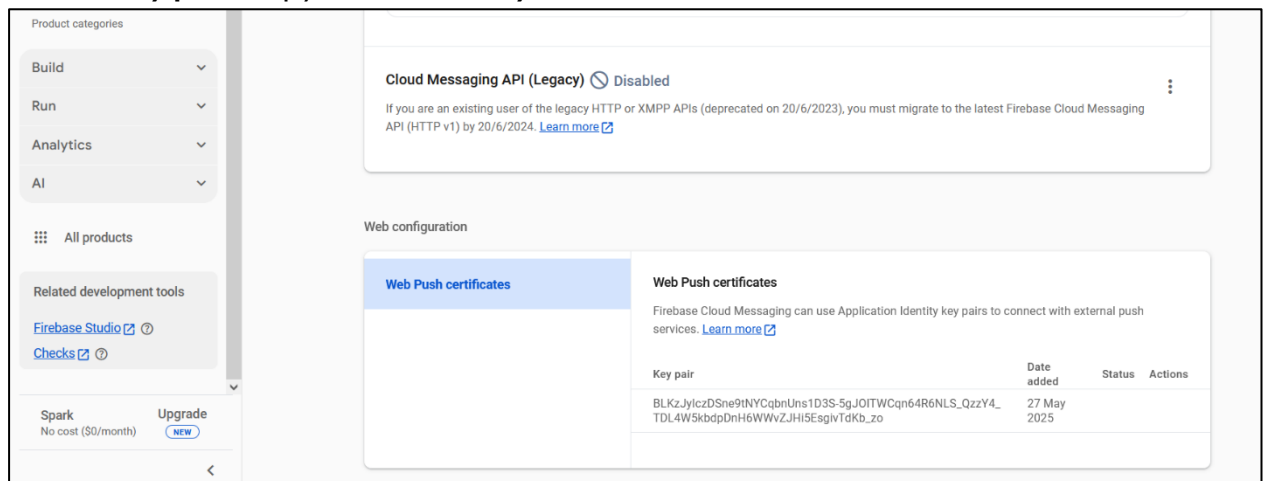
Product categories

Build

Run

Analytics

AI

All products

Related development tools

Firebase Studio

Checks

Spark
No cost ($0/month)

Upgrade
NEW

Cloud Messaging API (Legacy) Disabled

If you are an existing user of the legacy HTTP or XMPP APIs (deprecated on 20/6/2023), you must migrate to the latest Firebase Cloud Messaging API (HTTP v1) by 20/6/2024. Learn more

Web configuration

Web Push certificates

Web Push certificates

Firebase Cloud Messaging can use Application Identity key pairs to connect with external push services. Learn more

| Key pair | Date added | Status | Actions |
|---|---|---|---|
| BLKzJylczDSne9tNYCqbnUns1D3S-5gJOITWCqn64R6NLS_QzzY4_TDL4W5kbdpDnH6WWvZJHi5EsgivTdKb_zo | 27 May 2025 | | |